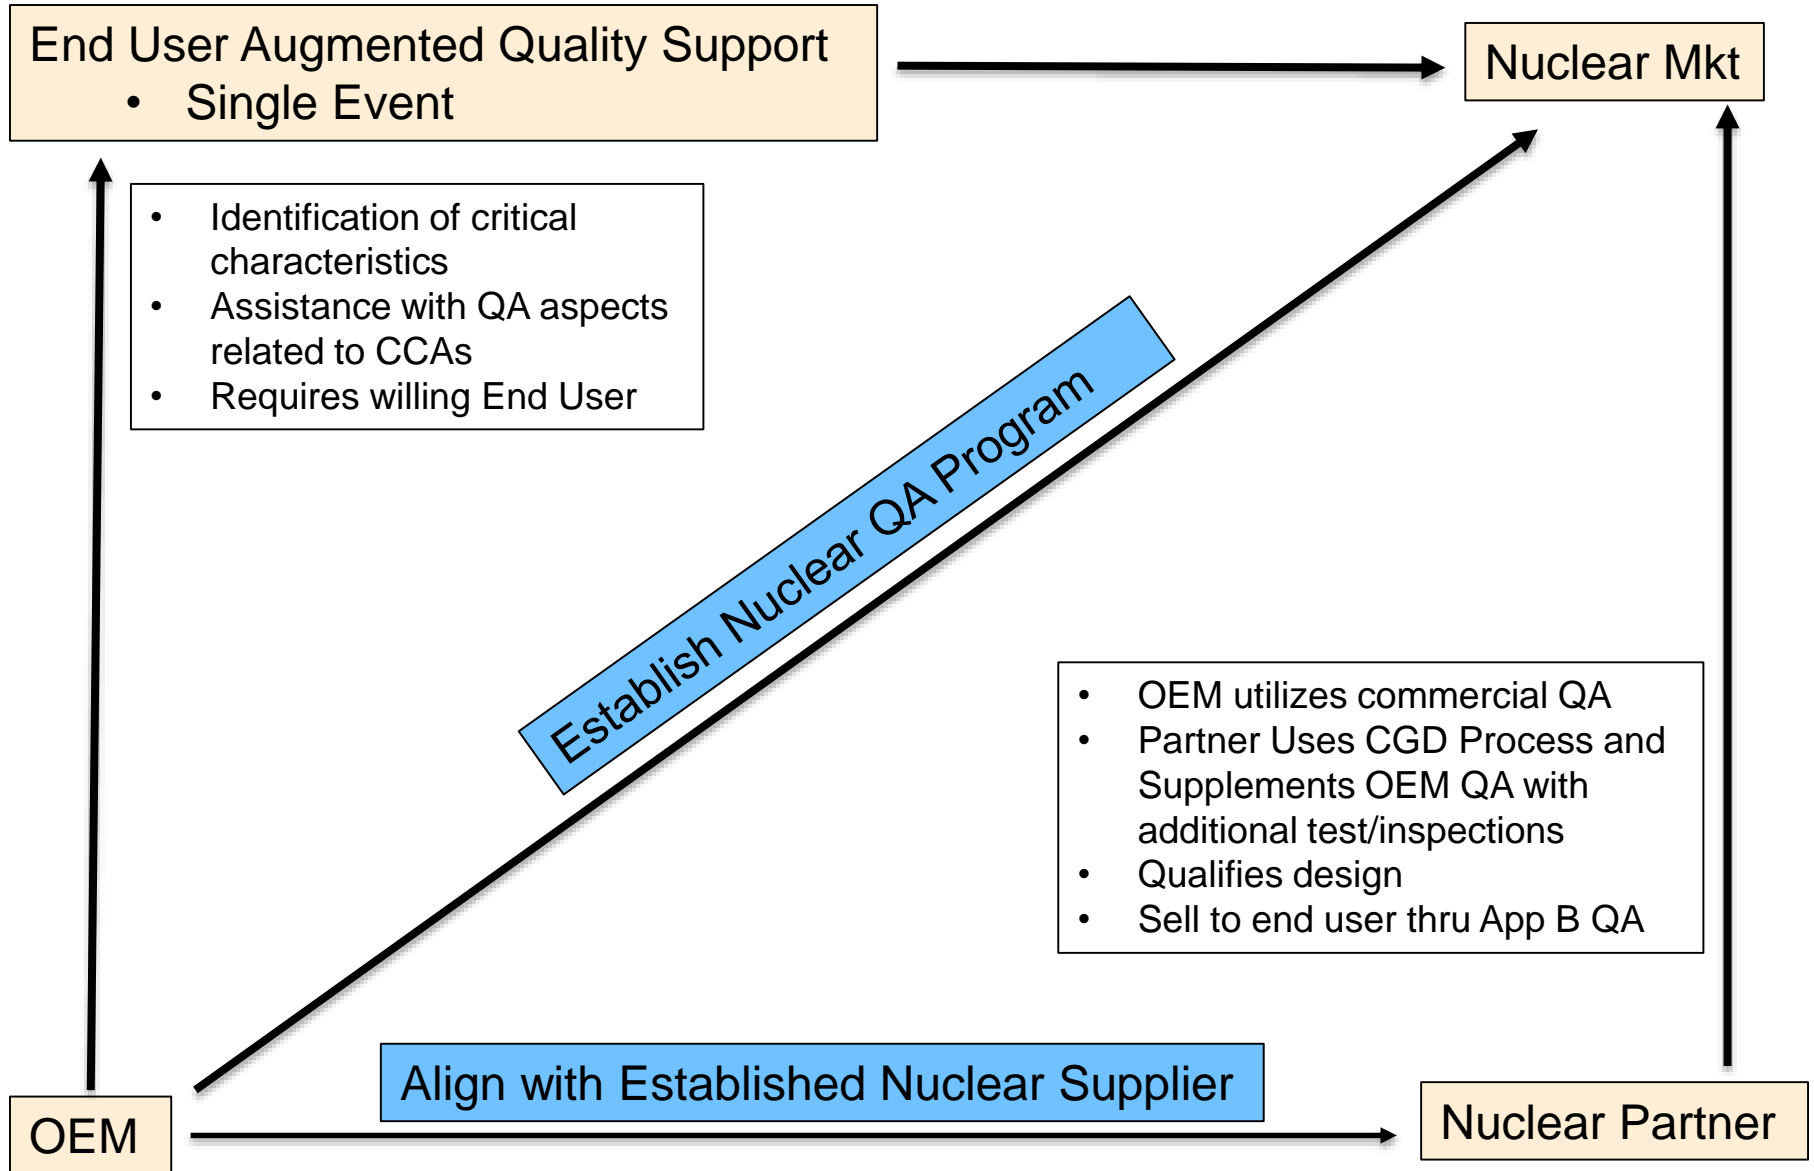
End User Augmented Quality Support
• Single Event

Nuclear Mkt

• Identification of critical characteristics
• Assistance with QA aspects related to CCAs
• Requires willing End User

Establish Nuclear QA Program

• OEM utilizes commercial QA
• Partner Uses CGD Process and Supplements OEM QA with additional test/inspections
• Qualifies design
• Sell to end user thru App B QA

Align with Established Nuclear Supplier

OEM

Nuclear Partner